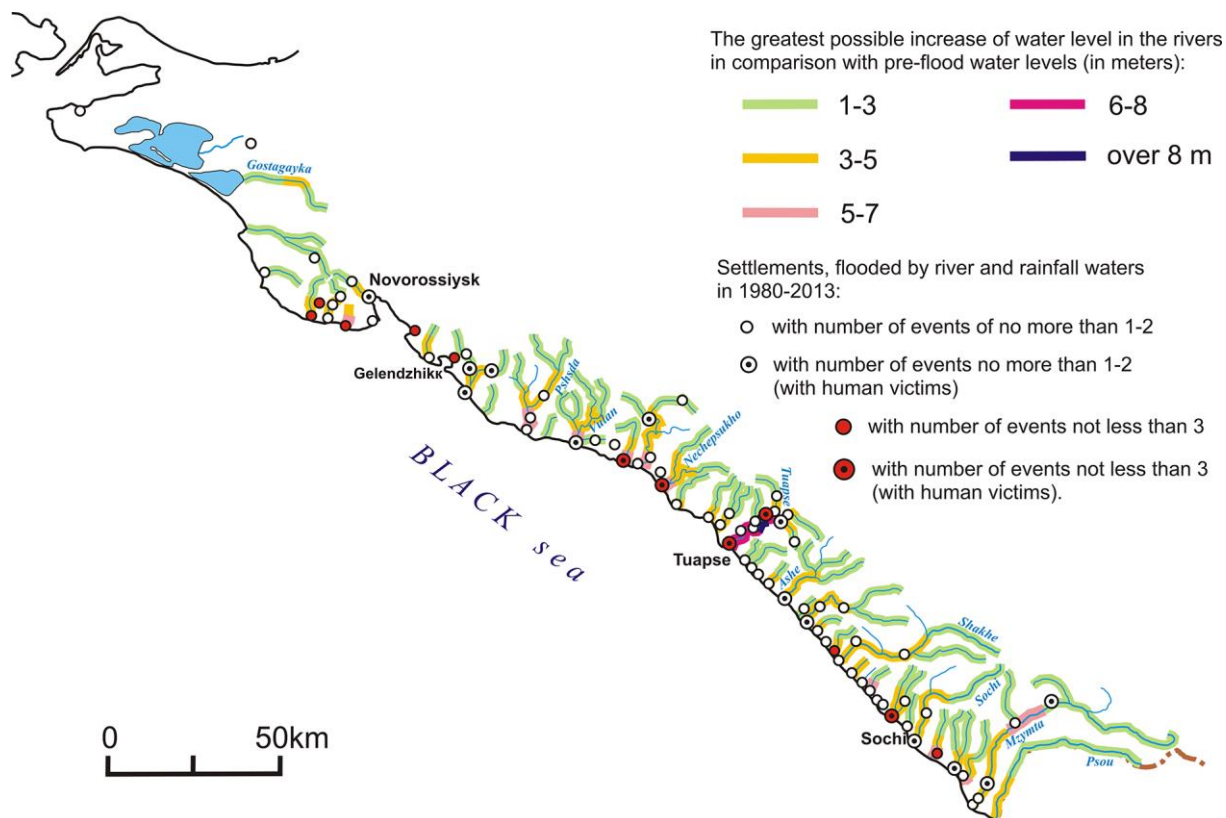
The greatest possible increase of water level in the rivers in comparison with pre-flood water levels (in meters):

1-3
3-5
5-7
6-8
over 8 m

Settlements, flooded by river and rainfall waters in 1980-2013:

with number of events of no more than 1-2
with number of events no more than 1-2 (with human victims)
with number of events not less than 3
with number of events not less than 3 (with human victims).

Gostagayka
Novorossiysk
Gelendzhikк
Pshada
Vulan
Nechepsukho
Tuapse
Tuapse
Ashe
Shakhe
Sochi
Sochi
Mzymta
Psou

BLACK sea

0
50km